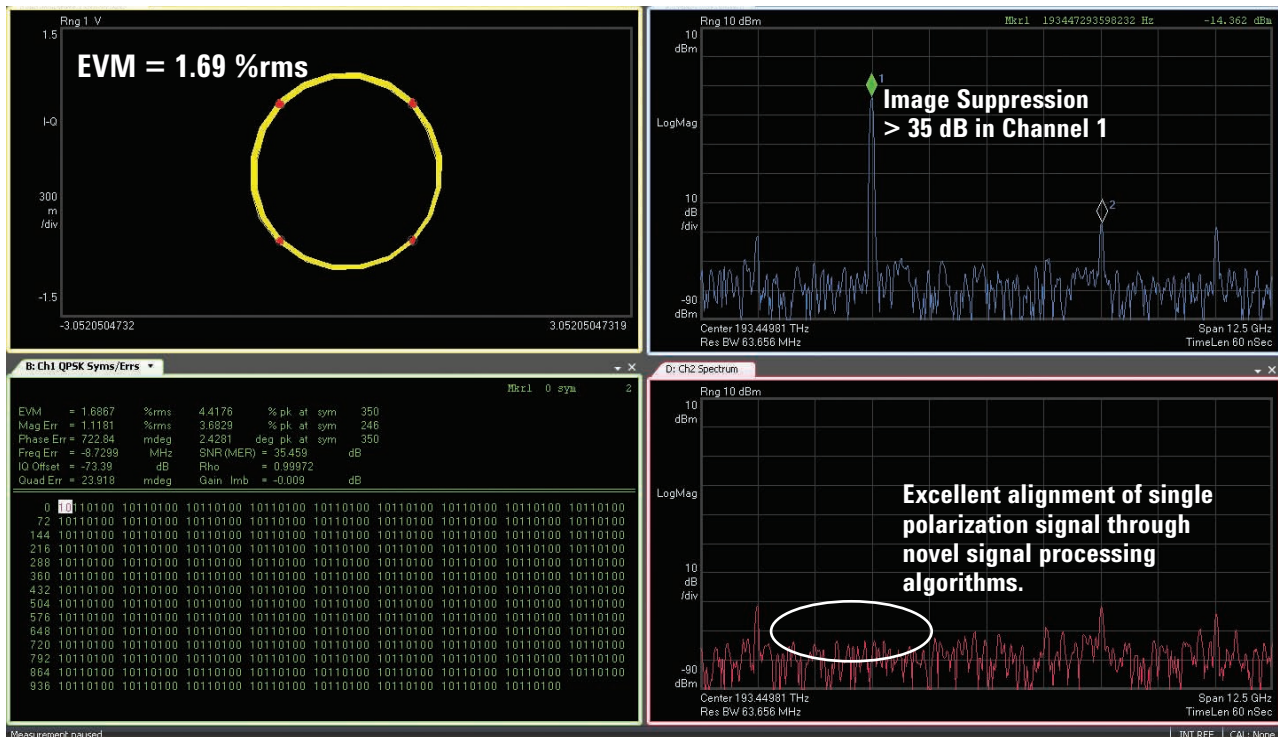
Rng 1 V

1.5

I-Q

300
m
/div

-1.5

EVM = 1.69 %rms

-3.0520504732

3.05205047319

Rng 10 dBm

Mkr1 193447293598232 Hz

-14.362 dBm

10
dBm

LogMag

10
dB
/div

-90
dBm

1

2

Image Suppression
> 35 dB in Channel 1

Center 193.44981 THz
Res BW 63.656 MHz

Span 12.5 GHz
TimeLen 60 nSec

B: Ch1 QPSK Syms/Errs

Mkr1 0 sym 2

| EVM | = 1.6867 | %rms | 4.4176 | % pk at sym | 350 |
|---|---|---|---|---|---|
| Mag Err | = 1.1181 | %rms | 3.6829 | % pk at sym | 246 |
| Phase Err | = 722.84 | mdeg | 2.4281 | deg pk at sym | 350 |
| Freq Err | = -8.7299 | MHz | SNR (MER) = 35.459 | | dB |
| IQ Offset | = -73.39 | dB | Rho | = 0.99972 | |
| Quad Err | = 23.918 | mdeg | Gain Imb | = -0.009 | dB |

0 10110100 10110100 10110100 10110100 10110100 10110100 10110100 10110100 10110100
72 10110100 10110100 10110100 10110100 10110100 10110100 10110100 10110100 10110100
144 10110100 10110100 10110100 10110100 10110100 10110100 10110100 10110100 10110100
216 10110100 10110100 10110100 10110100 10110100 10110100 10110100 10110100 10110100
288 10110100 10110100 10110100 10110100 10110100 10110100 10110100 10110100 10110100
360 10110100 10110100 10110100 10110100 10110100 10110100 10110100 10110100 10110100
432 10110100 10110100 10110100 10110100 10110100 10110100 10110100 10110100 10110100
504 10110100 10110100 10110100 10110100 10110100 10110100 10110100 10110100 10110100
576 10110100 10110100 10110100 10110100 10110100 10110100 10110100 10110100 10110100
648 10110100 10110100 10110100 10110100 10110100 10110100 10110100 10110100 10110100
720 10110100 10110100 10110100 10110100 10110100 10110100 10110100 10110100 10110100
792 10110100 10110100 10110100 10110100 10110100 10110100 10110100 10110100 10110100
864 10110100 10110100 10110100 10110100 10110100 10110100 10110100 10110100 10110100
936 10110100 10110100 10110100 10110100 10110100 10110100 10110100 10110100

D: Ch2 Spectrum

Rng 10 dBm

10
dBm

LogMag

10
dB
/div

-90
dBm

Excellent alignment of single polarization signal through novel signal processing algorithms.

Center 193.44981 THz
Res BW 63.656 MHz

Span 12.5 GHz
TimeLen 60 nSec

Measurement paused

INT REF CAL: None